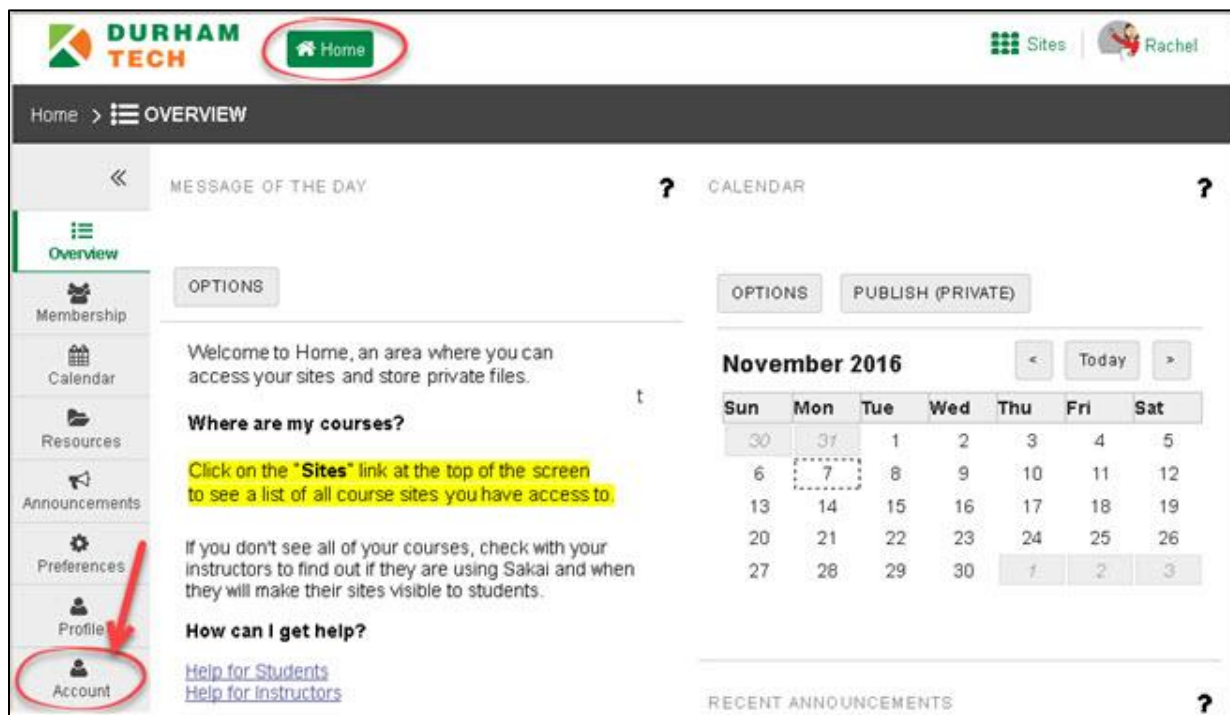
DURHAM TECH

Home

Sites | Rachel

Home > OVERVIEW

«

Overview

Membership

Calendar

Resources

Announcements

Preferences

Profile

Account

MESSAGE OF THE DAY ?

OPTIONS

Welcome to Home, an area where you can access your sites and store private files.

t

**Where are my courses?**

Click on the "**Sites**" link at the top of the screen to see a list of all course sites you have access to.

If you don't see all of your courses, check with your instructors to find out if they are using Sakai and when they will make their sites visible to students.

**How can I get help?**

Help for Students
Help for Instructors

CALENDAR ?

OPTIONS PUBLISH (PRIVATE)

November 2016

< Today >

| Sun | Mon | Tue | Wed | Thu | Fri | Sat |
|---|---|---|---|---|---|---|
| 30 | 31 | 1 | 2 | 3 | 4 | 5 |
| 6 | 7 | 8 | 9 | 10 | 11 | 12 |
| 13 | 14 | 15 | 16 | 17 | 18 | 19 |
| 20 | 21 | 22 | 23 | 24 | 25 | 26 |
| 27 | 28 | 29 | 30 | 1 | 2 | 3 |

RECENT ANNOUNCEMENTS ?